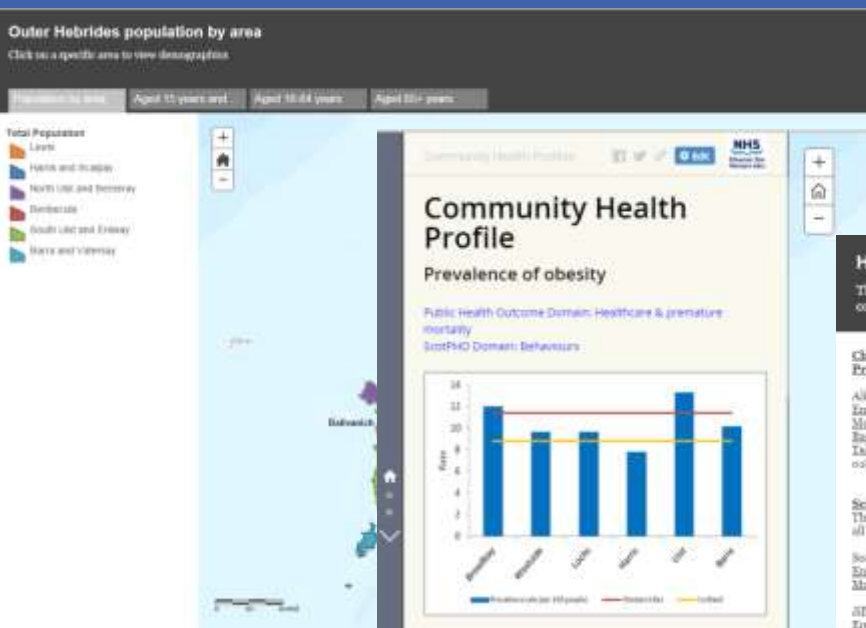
Outer Hebrides population by area

Click on a specific area to view demographics

Population by area | Aged 15 years and... | Aged 16-64 years | Aged 65+ years

Total Population
Lewis
Harris and Scalpay
North Uist and Berneray
Benbecula
South Uist and Eriskay
Barra and Vatersay

Balivanich

Community Health Profile

Edit

NHS

Community Health Profile

Prevalence of obesity

Public Health Outcome Domain: Healthcare & premature mortality
SCotPHO Domain: Behaviours

14
12
10
8
6
4
2
0

Rate

Broadbay
Westside
Lochs
Harris
Uist
Barra

Prevalence rate (per 100 people)
Western Isles
Scotland

H
Th
co

Cl
Pr

Al
En
M
Ba
Ta
co

Sc
Th
all

So
En
M

SI
En